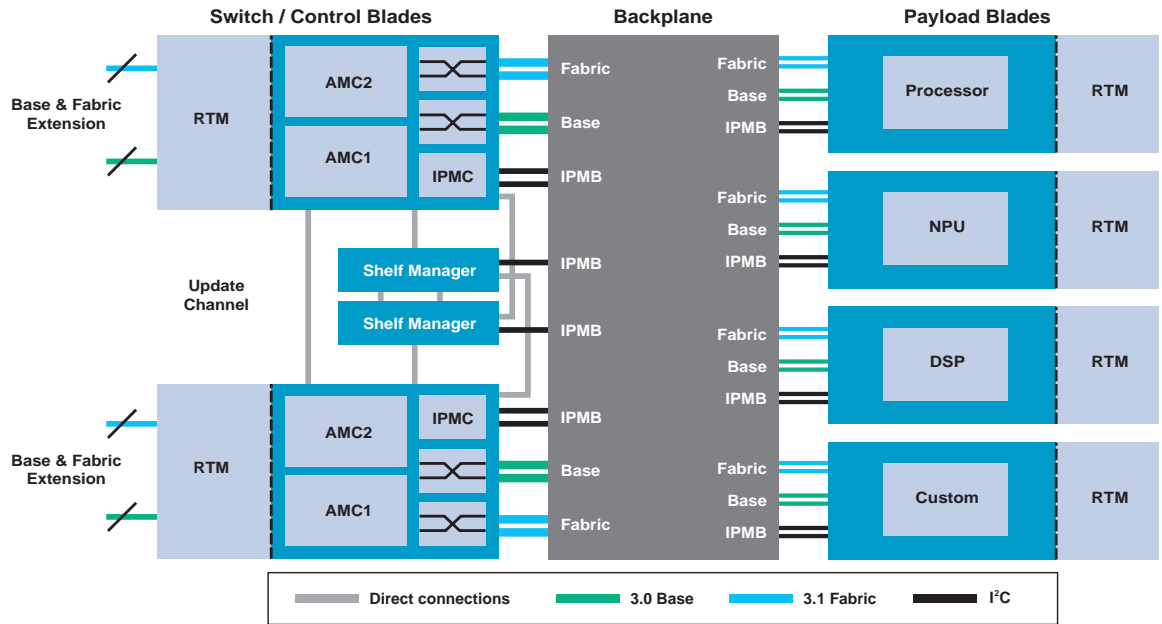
Switch / Control Blades

Backplane

Payload Blades

Base & Fabric Extension

RTM

AMC2

AMC1

IPMC

Fabric

Base

IPMB

Update Channel

Shelf Manager

IPMB

Shelf Manager

IPMB

Base & Fabric Extension

RTM

AMC2

IPMC

AMC1

IPMB

Base

Fabric

Fabric

Base

IPMB

Processor

RTM

Fabric

Base

IPMB

NPU

RTM

Fabric

Base

IPMB

DSP

RTM

Fabric

Base

IPMB

Custom

RTM

Direct connections

3.0 Base

3.1 Fabric

$I^2C$